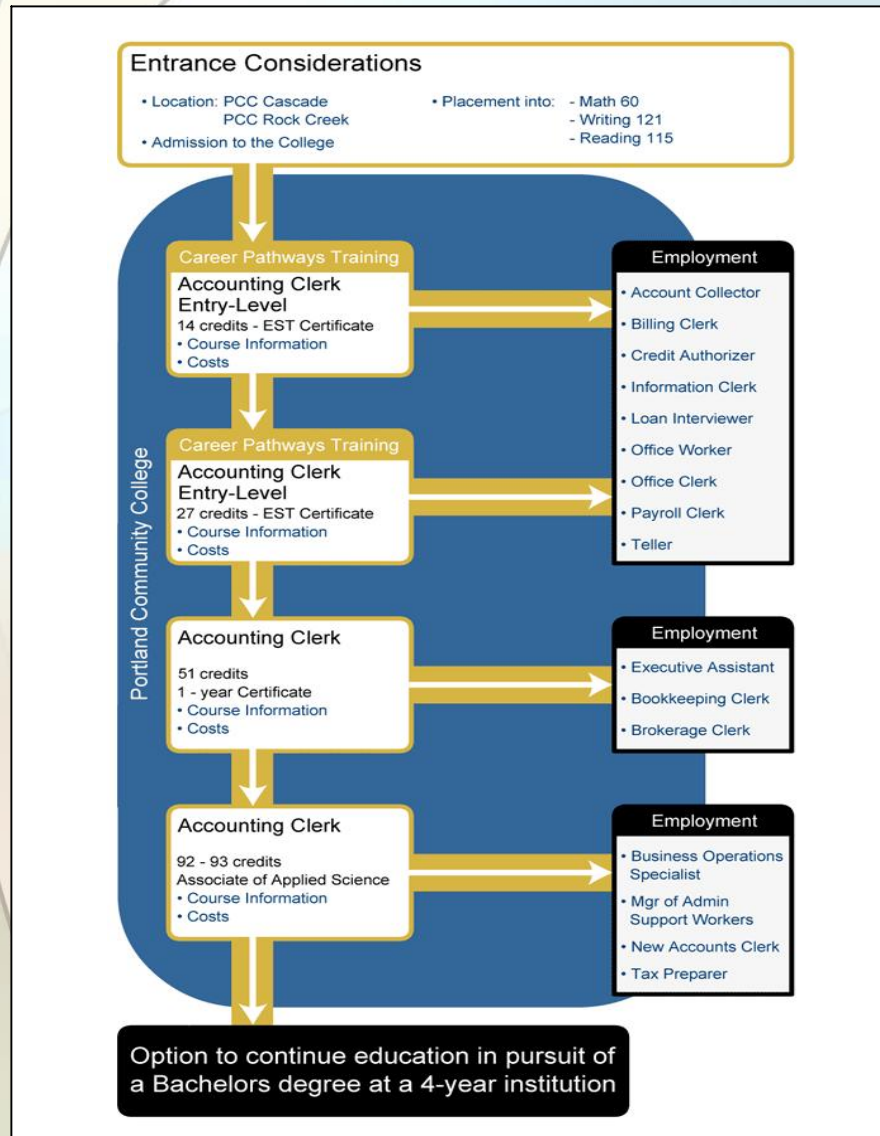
Entrance Considerations

• Location: PCC Cascade
PCC Rock Creek
• Admission to the College

• Placement into: - Math 60
- Writing 121
- Reading 115

Portland Community College

Career Pathways Training
Accounting Clerk Entry-Level
14 credits - EST Certificate
• Course Information
• Costs

Career Pathways Training
Accounting Clerk Entry-Level
27 credits - EST Certificate
• Course Information
• Costs

Employment
• Account Collector
• Billing Clerk
• Credit Authorizer
• Information Clerk
• Loan Interviewer
• Office Worker
• Office Clerk
• Payroll Clerk
• Teller

Accounting Clerk
51 credits
1 - year Certificate
• Course Information
• Costs

Employment
• Executive Assistant
• Bookkeeping Clerk
• Brokerage Clerk

Accounting Clerk
92 - 93 credits
Associate of Applied Science
• Course Information
• Costs

Employment
• Business Operations Specialist
• Mgr of Admin Support Workers
• New Accounts Clerk
• Tax Preparer

Option to continue education in pursuit of a Bachelors degree at a 4-year institution